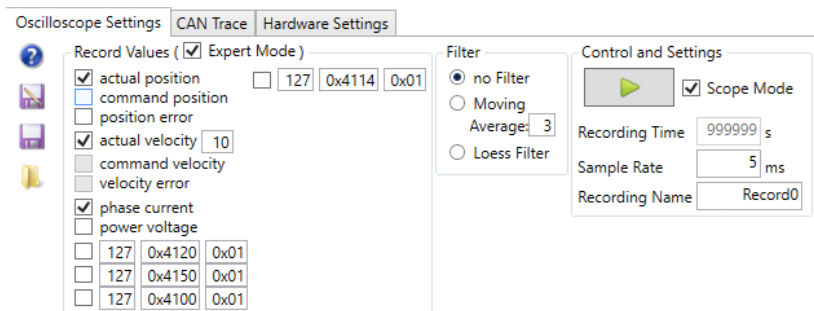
Oscilloscope Settings | CAN Trace | Hardware Settings

Record Values ( Expert Mode )

actual position
command position
position error
actual velocity 10
command velocity
velocity error
phase current
power voltage
127 0x4120 0x01
127 0x4150 0x01
127 0x4100 0x01

127 0x4114 0x01

Filter
no Filter
Moving Average: 3
Loess Filter

Control and Settings
Scope Mode
Recording Time 999999 s
Sample Rate 5 ms
Recording Name Record0